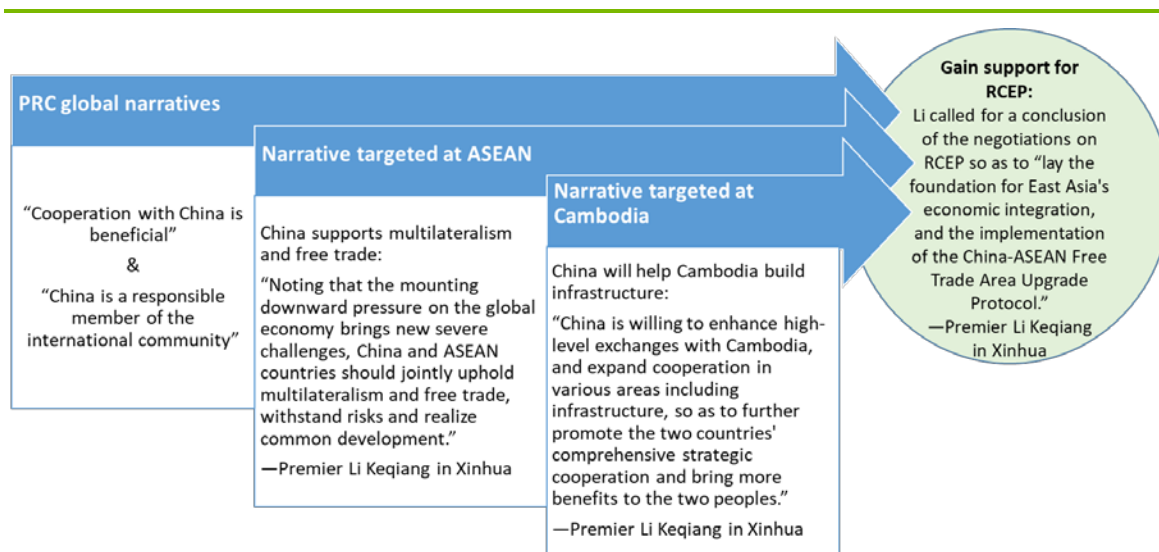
PRC global narratives

"Cooperation with China is beneficial"
&
"China is a responsible member of the international community"

Narrative targeted at ASEAN

China supports multilateralism and free trade:
"Noting that the mounting downward pressure on the global economy brings new severe challenges, China and ASEAN countries should jointly uphold multilateralism and free trade, withstand risks and realize common development."
—Premier Li Keqiang in Xinhua

Narrative targeted at Cambodia

China will help Cambodia build infrastructure:
"China is willing to enhance high-level exchanges with Cambodia, and expand cooperation in various areas including infrastructure, so as to further promote the two countries' comprehensive strategic cooperation and bring more benefits to the two peoples."
—Premier Li Keqiang in Xinhua

Gain support for RCEP:
Li called for a conclusion of the negotiations on RCEP so as to "lay the foundation for East Asia's economic integration, and the implementation of the China-ASEAN Free Trade Area Upgrade Protocol."
—Premier Li Keqiang in Xinhua